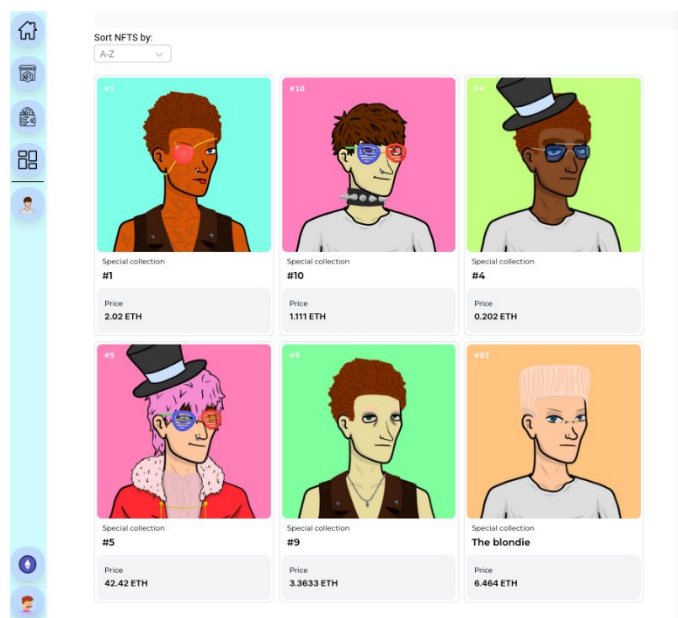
Sort NFTS by:

A-Z

#1

Special collection

#1

Price

2.02 ETH

#10

Special collection

#10

Price

1.111 ETH

#4

Special collection

#4

Price

0.202 ETH

#5

Special collection

#5

Price

42.42 ETH

#9

Special collection

#9

Price

3.3633 ETH

#83

Special collection

The blondie

Price

6.464 ETH